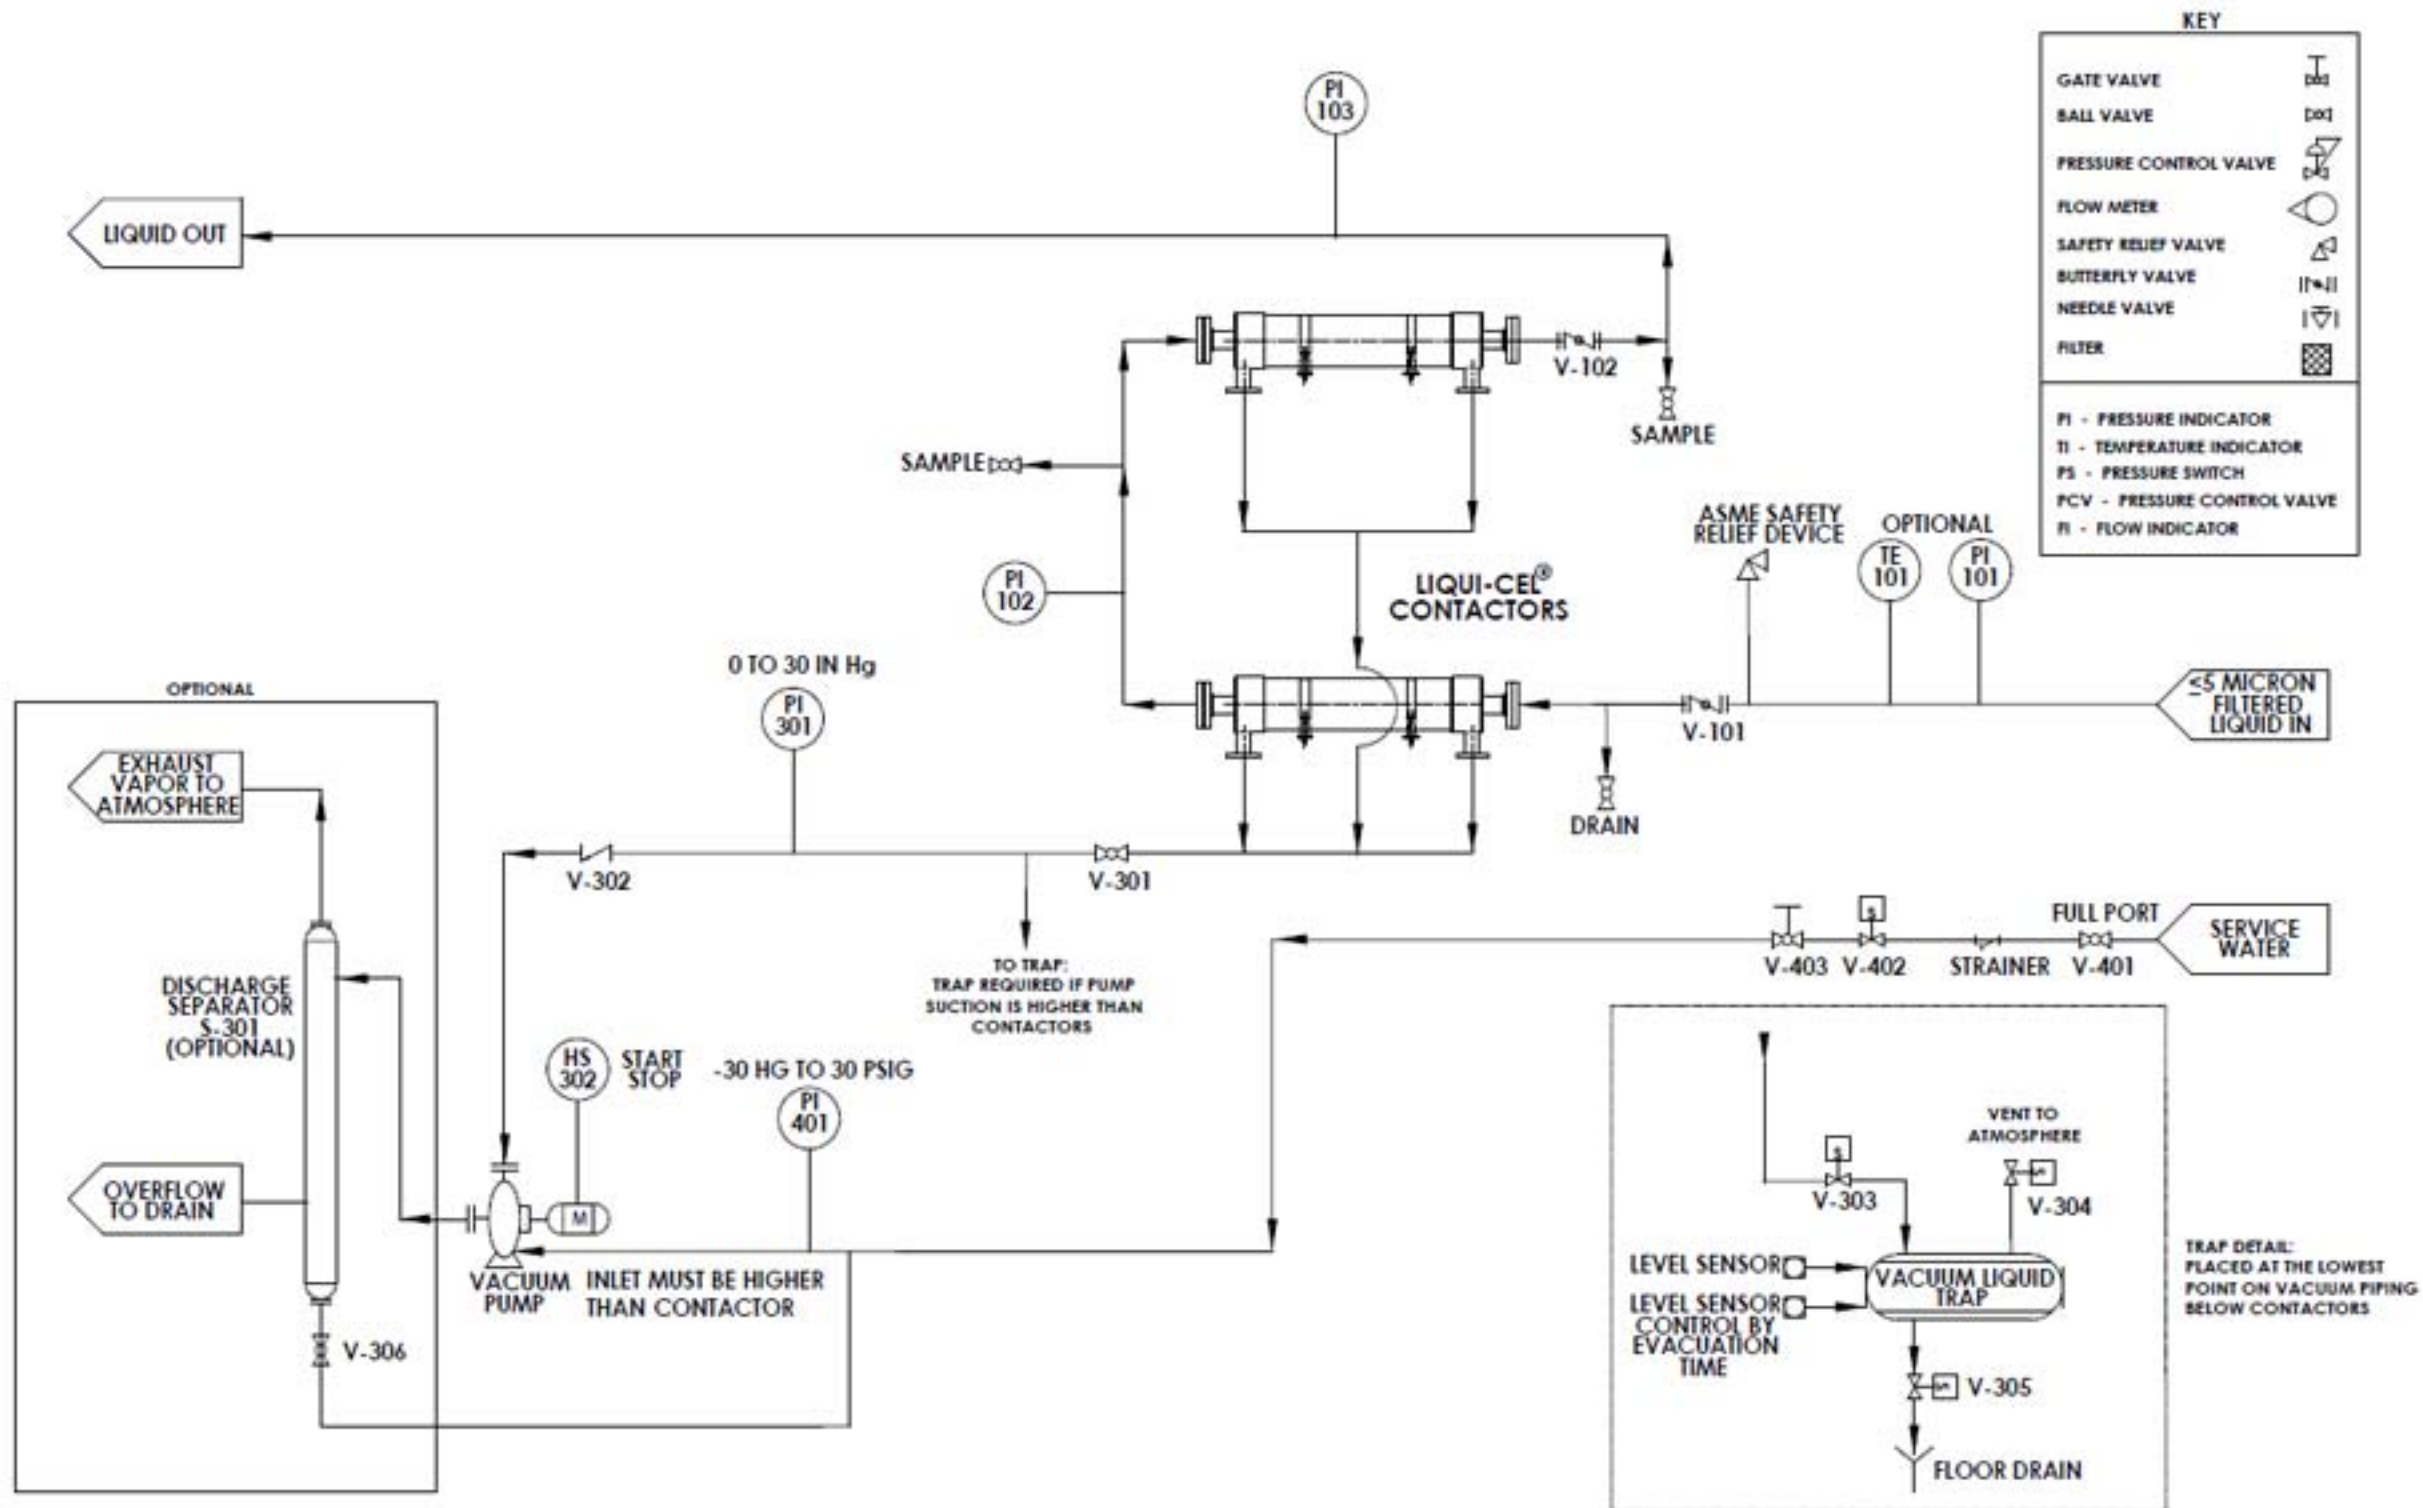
KEY

GATE VALVE
BALL VALVE
PRESSURE CONTROL VALVE
FLOW METER
SAFETY RELIEF VALVE
BUTTERFLY VALVE
NEEDLE VALVE
FILTER

PI - PRESSURE INDICATOR
TI - TEMPERATURE INDICATOR
PS - PRESSURE SWITCH
PCV - PRESSURE CONTROL VALVE
FI - FLOW INDICATOR

PI 103

LIQUID OUT

V-102

SAMPLE

SAMPLE

ASME SAFETY RELIEF DEVICE

OPTIONAL

TE 101

PI 101

PI 102

LIQUI-CEL® CONTACTORS

0 TO 30 IN Hg

PI 301

OPTIONAL

$\leq$5 MICRON FILTERED LIQUID IN

V-101

EXHAUST VAPOR TO ATMOSPHERE

DRAIN

V-302

V-301

FULL PORT

SERVICE WATER

V-403 V-402 STRAINER V-401

TO TRAP:
TRAP REQUIRED IF PUMP SUCTION IS HIGHER THAN CONTACTORS

DISCHARGE SEPARATOR S-301 (OPTIONAL)

HS 302

START STOP

-30 HG TO 30 PSIG

PI 401

VENT TO ATMOSPHERE

V-303

V-304

OVERFLOW TO DRAIN

M

VACUUM PUMP

INLET MUST BE HIGHER THAN CONTACTOR

LEVEL SENSOR

LEVEL SENSOR CONTROL BY EVACUATION TIME

VACUUM LIQUID TRAP

TRAP DETAIL:
PLACED AT THE LOWEST POINT ON VACUUM PIPING BELOW CONTACTORS

V-306

V-305

FLOOR DRAIN